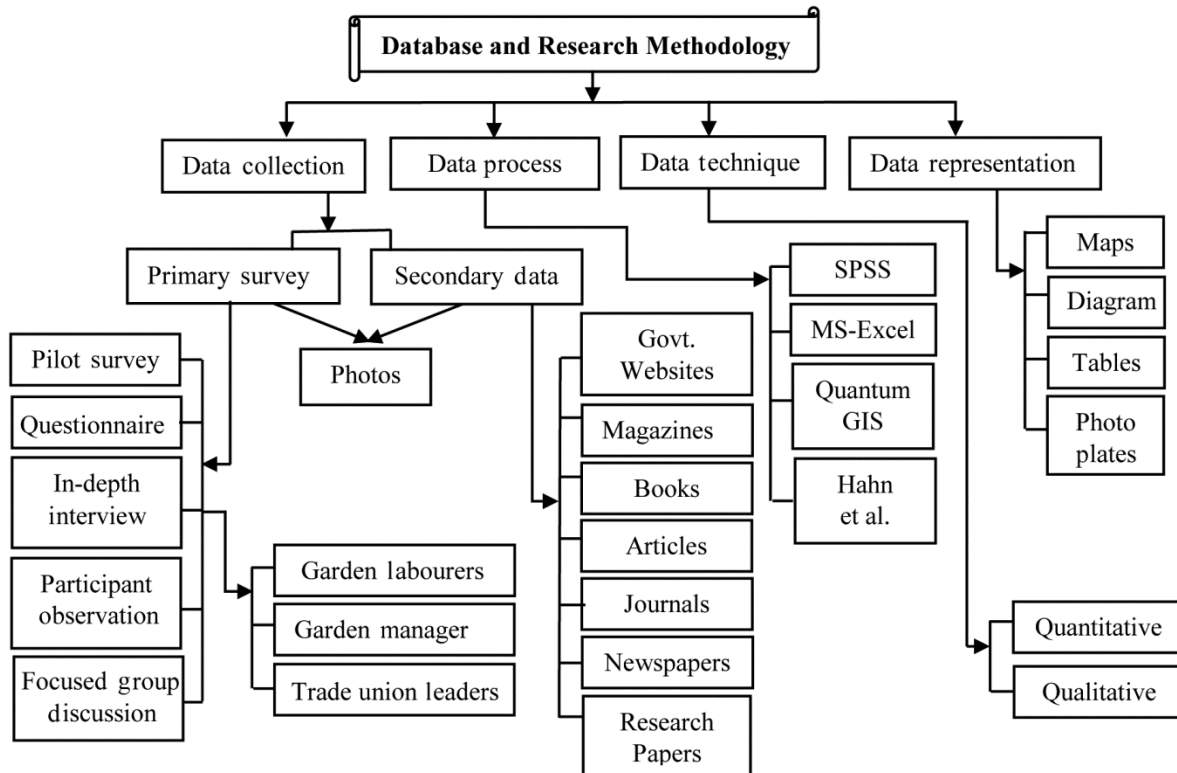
Database and Research Methodology

Data collection

Data process

Data technique

Data representation

Primary survey

Secondary data

SPSS

MS-Excel

Quantum GIS

Hahn et al.

Maps

Diagram

Tables

Photo plates

Pilot survey

Questionnaire

In-depth interview

Participant observation

Focused group discussion

Photos

Govt. Websites

Magazines

Books

Articles

Journals

Newspapers

Research Papers

Garden labourers

Garden manager

Trade union leaders

Quantitative

Qualitative